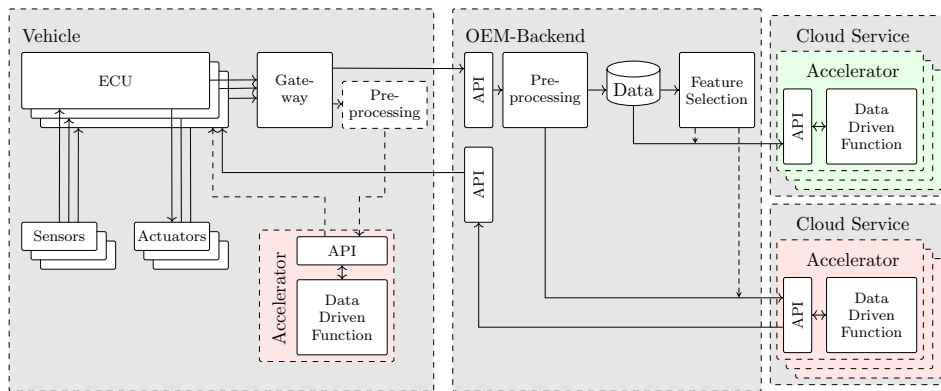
Vehicle

ECU

Gateway

Preprocessing

Sensors

Actuators

Accelerator

API

Data Driven Function

OEM-Backend

API

Preprocessing

Data

Feature Selection

API

Cloud Service

Accelerator

API

Data Driven Function

Cloud Service

Accelerator

API

Data Driven Function